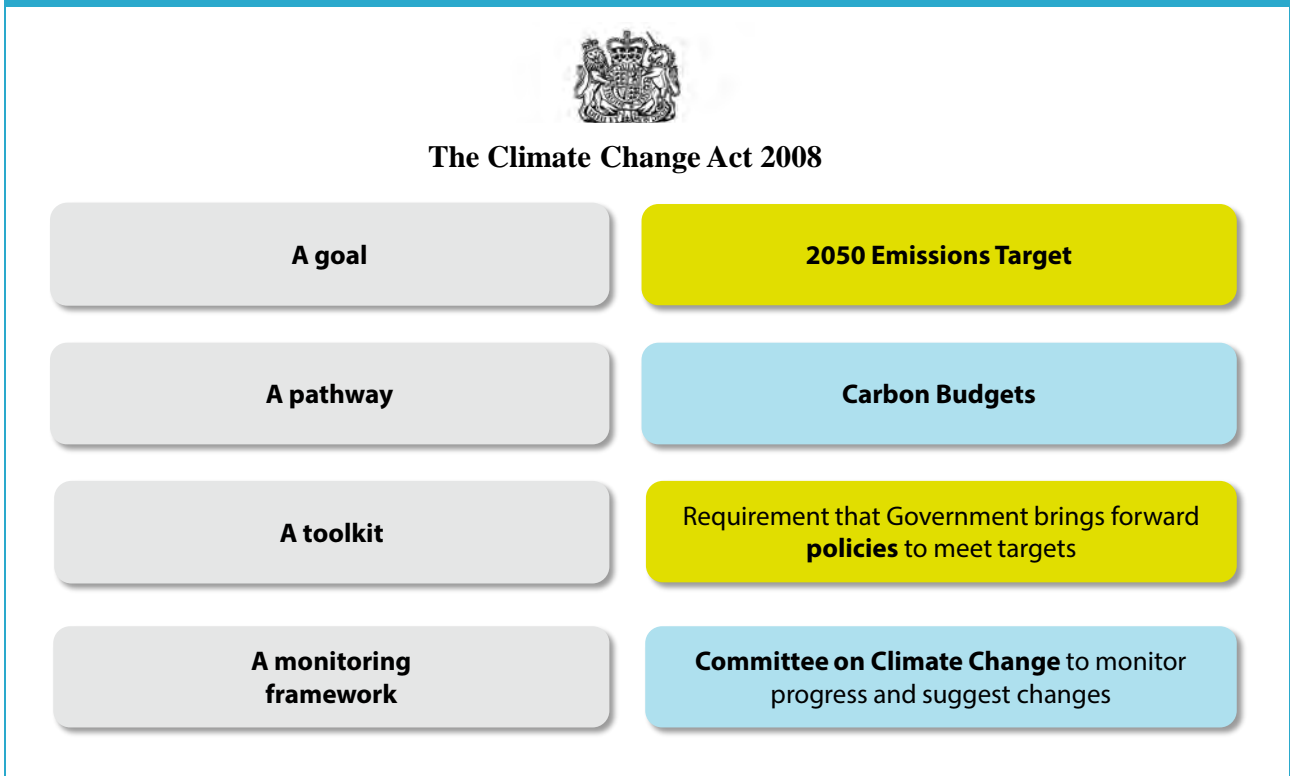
The Climate Change Act 2008

A goal

2050 Emissions Target

A pathway

Carbon Budgets

A toolkit

Requirement that Government brings forward **policies** to meet targets

A monitoring framework

**Committee on Climate Change** to monitor progress and suggest changes